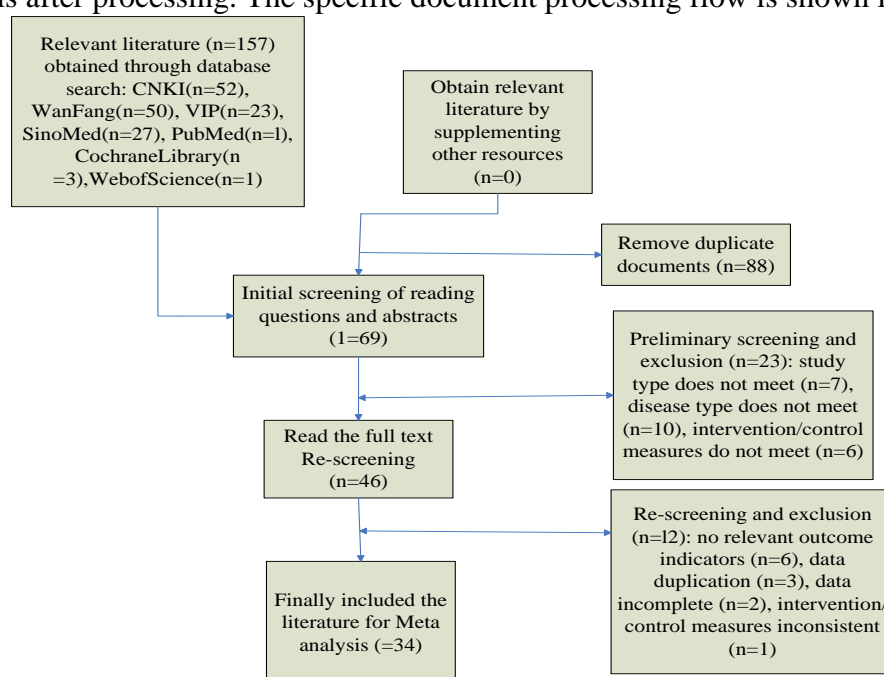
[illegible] after processing. The specific document processing flow is shown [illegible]

Relevant literature (n=157) obtained through database search: CNKI(n=52), WanFang(n=50), VIP(n=23), SinoMed(n=27), PubMed(n=l), CochraneLibrary(n =3),WebofScience(n=1)

Obtain relevant literature by supplementing other resources (n=0)

Remove duplicate documents (n=88)

Initial screening of reading questions and abstracts (1=69)

Preliminary screening and exclusion (n=23): study type does not meet (n=7), disease type does not meet (n=10), intervention/control measures do not meet (n=6)

Read the full text Re-screening (n=46)

Re-screening and exclusion (n=l2): no relevant outcome indicators (n=6), data duplication (n=3), data incomplete (n=2), intervention/ control measures inconsistent (n=1)

Finally included the literature for Meta analysis (=34)